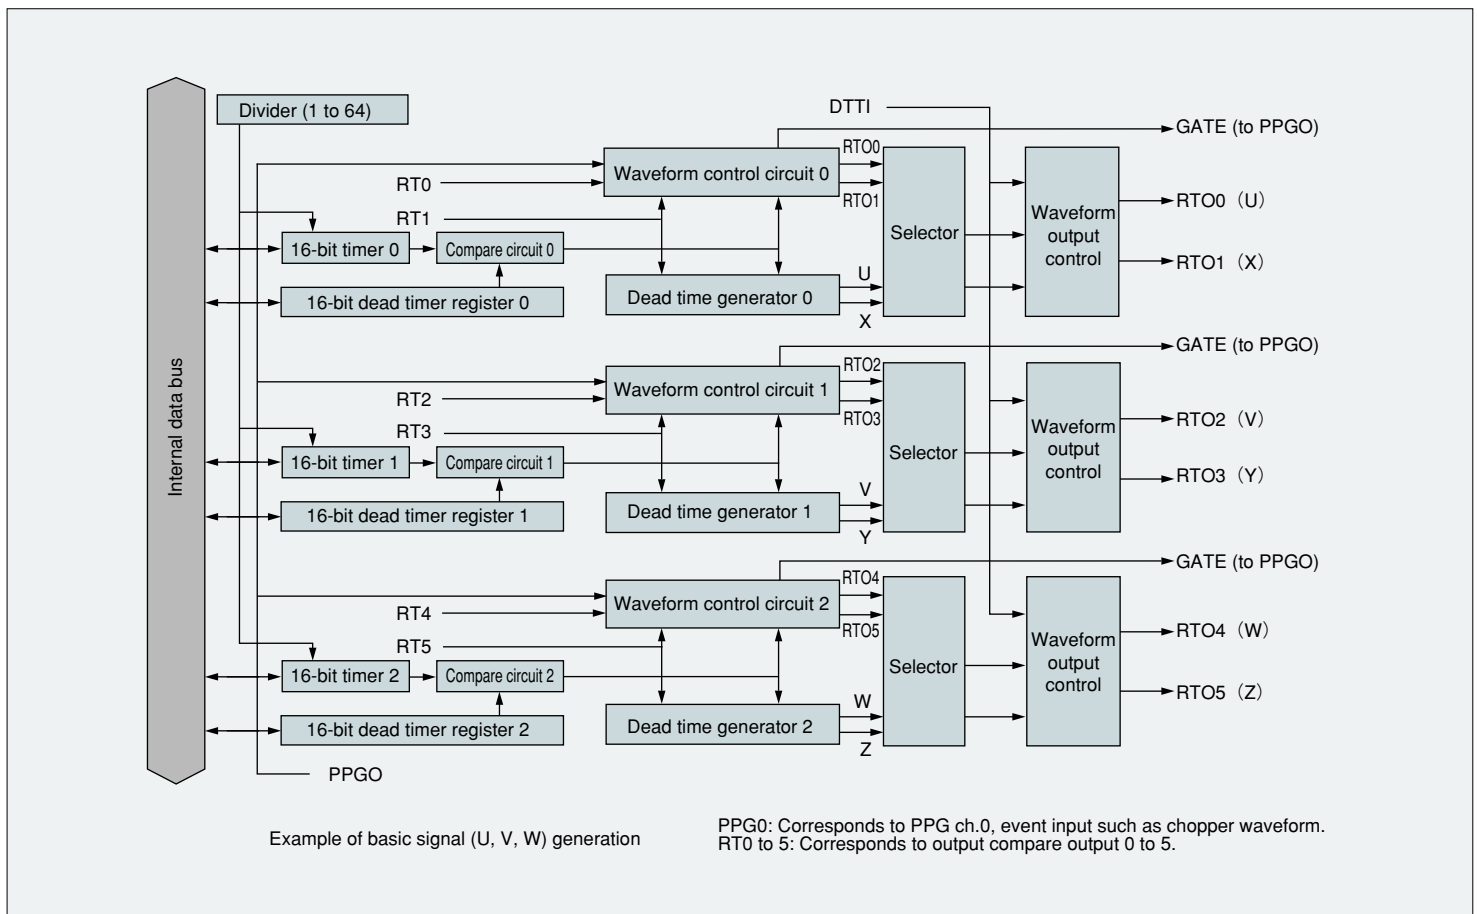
Internal data bus

Divider (1 to 64)

DTTI

GATE (to PPGO)

RT0
RT1
Waveform control circuit 0
RTO0
RTO1
16-bit timer 0
Compare circuit 0
16-bit dead timer register 0
Dead time generator 0
U
X
Selector
Waveform output control
RTO0（U）
RTO1（X）

GATE (to PPGO)

RT2
RT3
Waveform control circuit 1
RTO2
RTO3
16-bit timer 1
Compare circuit 1
16-bit dead timer register 1
Dead time generator 1
V
Y
Selector
Waveform output control
RTO2（V）
RTO3（Y）

GATE (to PPGO)

RT4
RT5
Waveform control circuit 2
RTO4
RTO5
16-bit timer 2
Compare circuit 2
16-bit dead timer register 2
Dead time generator 2
W
Z
Selector
Waveform output control
RTO4（W）
RTO5（Z）

PPGO

Example of basic signal (U, V, W) generation

PPG0: Corresponds to PPG ch.0, event input such as chopper waveform.
RT0 to 5: Corresponds to output compare output 0 to 5.